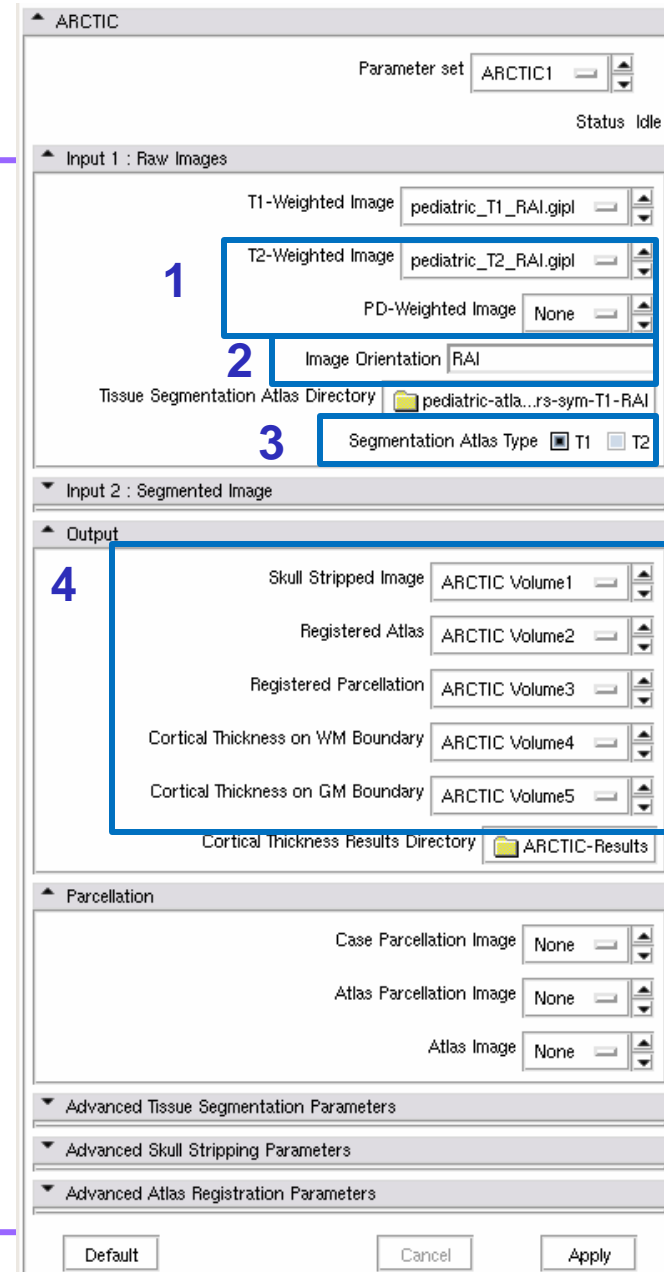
ARCTIC

Parameter set ARCTIC1

Status Idle

Input 1 : Raw Images

T1-Weighted Image pediatric_T1_RAI.gipl

1

T2-Weighted Image pediatric_T2_RAI.gipl

PD-Weighted Image None

2

Image Orientation RAI

Tissue Segmentation Atlas Directory pediatric-atla...rs-sym-T1-RAI

3

Segmentation Atlas Type T1 T2

Input 2 : Segmented Image

Output

4

Skull Stripped Image ARCTIC Volume1

Registered Atlas ARCTIC Volume2

Registered Parcellation ARCTIC Volume3

Cortical Thickness on WM Boundary ARCTIC Volume4

Cortical Thickness on GM Boundary ARCTIC Volume5

Cortical Thickness Results Directory ARCTIC-Results

Parcellation

Case Parcellation Image None

Atlas Parcellation Image None

Atlas Image None

Advanced Tissue Segmentation Parameters

Advanced Skull Stripping Parameters

Advanced Atlas Registration Parameters

Default Cancel Apply